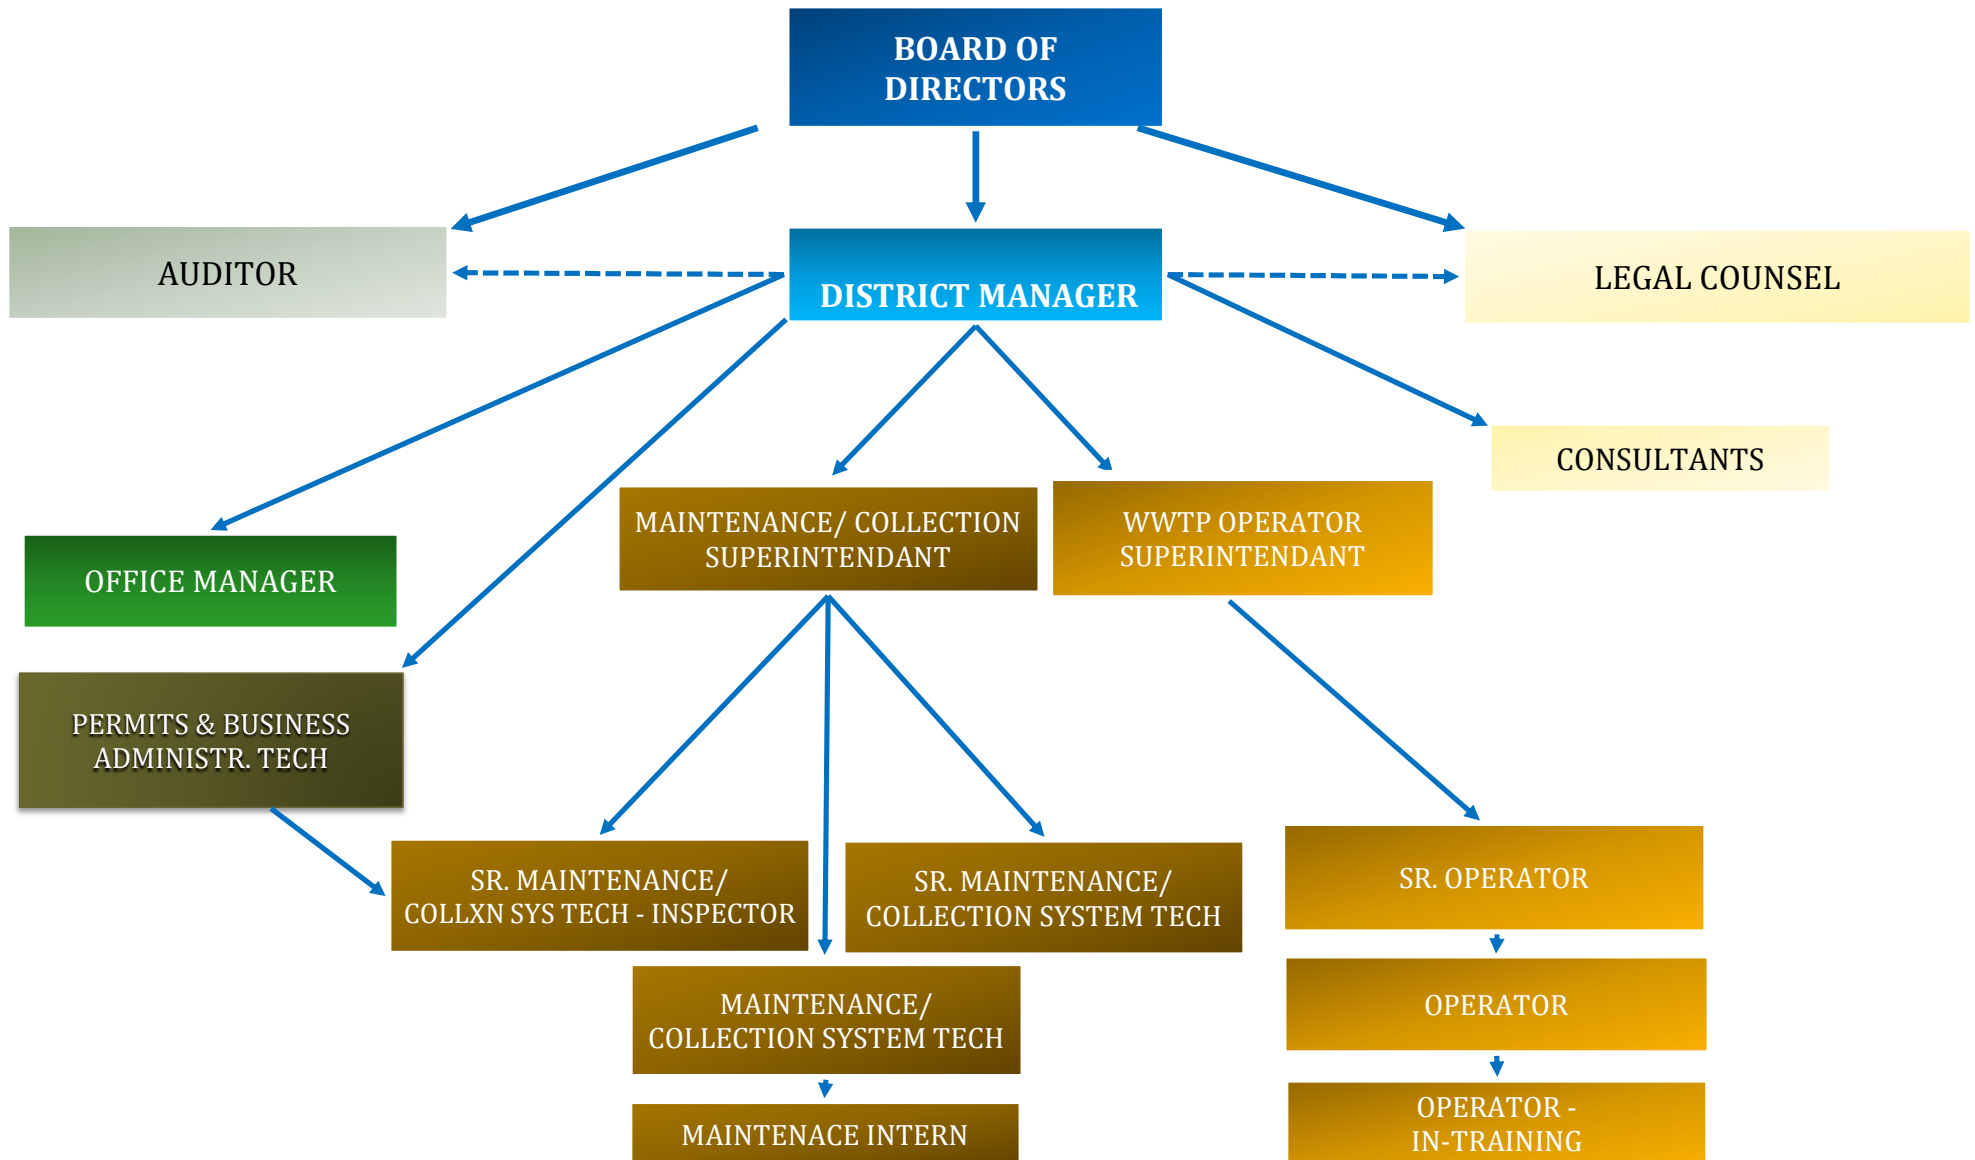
BOARD OF DIRECTORS

AUDITOR

DISTRICT MANAGER

LEGAL COUNSEL

CONSULTANTS

OFFICE MANAGER

MAINTENANCE/ COLLECTION SUPERINTENDANT

WWTP OPERATOR SUPERINTENDANT

PERMITS & BUSINESS ADMINISTR. TECH

SR. MAINTENANCE/ COLLXN SYS TECH - INSPECTOR

SR. MAINTENANCE/ COLLECTION SYSTEM TECH

SR. OPERATOR

MAINTENANCE/ COLLECTION SYSTEM TECH

OPERATOR

MAINTENACE INTERN

OPERATOR - IN-TRAINING